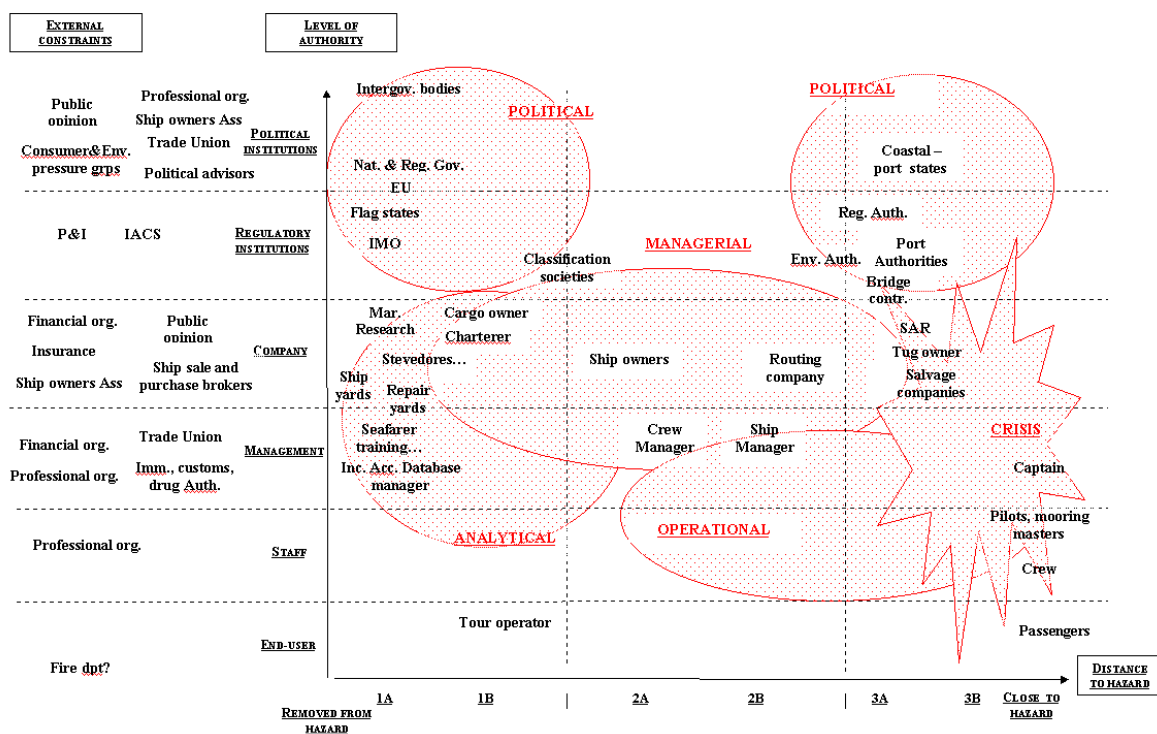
EXTERNAL CONSTRAINTS

LEVEL OF AUTHORITY

Public opinion
Professional org.
Ship owners Ass
Trade Union
Consumer&Env. pressure grps
Political advisors
POLITICAL INSTITUTIONS

Intergov. bodies
POLITICAL
POLITICAL
Nat. & Reg. Gov.
EU
Flag states
IMO
Coastal – port states
Reg. Auth.
Port Authorities

P&I
IACS
REGULATORY INSTITUTIONS

Classification societies
MANAGERIAL
Env. Auth.
Bridge contr.

Financial org.
Insurance
Ship owners Ass
Public opinion
Ship sale and purchase brokers
COMPANY

Mar. Research
Cargo owner
Charterer
Stevedores…
Ship yards
Repair yards
Ship owners
Routing company
SAR
Tug owner
Salvage companies

Financial org.
Professional org.
Trade Union
Imm., customs, drug Auth.
MANAGEMENT

Seafarer training…
Inc. Acc. Database manager
Crew Manager
Ship Manager
CRISIS
Captain

Professional org.
STAFF

ANALYTICAL
OPERATIONAL
Pilots, mooring masters
Crew

END-USER
Tour operator
Passengers
Fire dpt?

DISTANCE TO HAZARD

1A
1B
2A
2B
3A
3B
REMOVED FROM HAZARD
CLOSE TO HAZARD